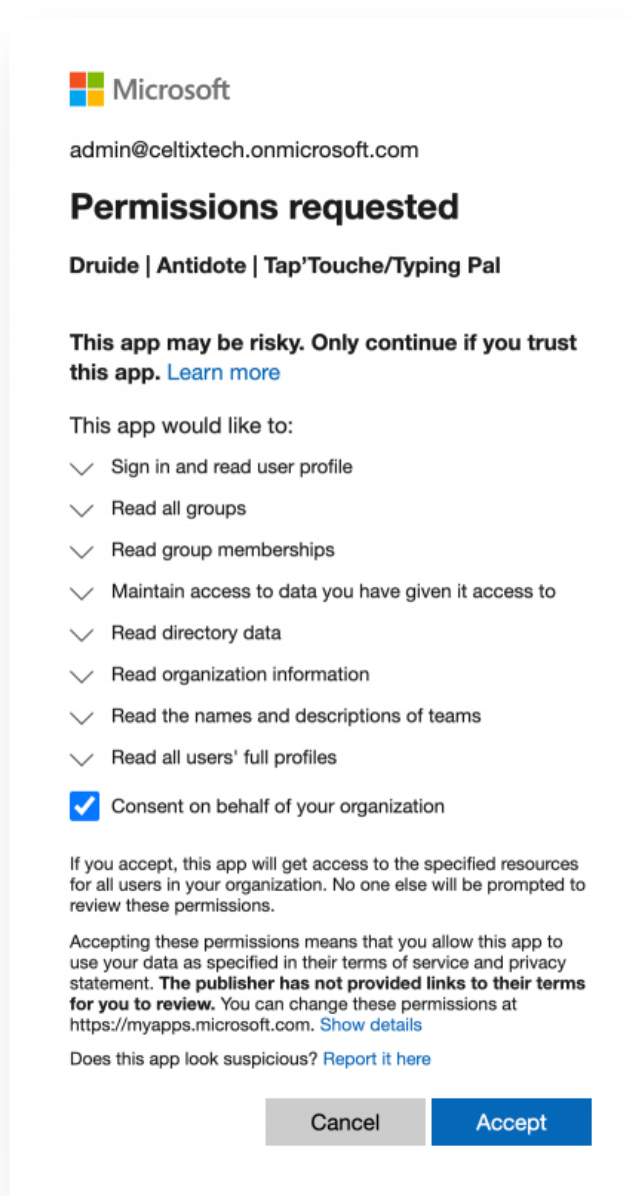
Microsoft

admin@celtixtech.onmicrosoft.com

Permissions requested

Druide | Antidote | Tap'Touche/Typing Pal

This app may be risky. Only continue if you trust this app. Learn more

This app would like to:

Sign in and read user profile

Read all groups

Read group memberships

Maintain access to data you have given it access to

Read directory data

Read organization information

Read the names and descriptions of teams

Read all users' full profiles

Consent on behalf of your organization

If you accept, this app will get access to the specified resources for all users in your organization. No one else will be prompted to review these permissions.

Accepting these permissions means that you allow this app to use your data as specified in their terms of service and privacy statement. The publisher has not provided links to their terms for you to review. You can change these permissions at https://myapps.microsoft.com. Show details

Does this app look suspicious? Report it here

Cancel

Accept